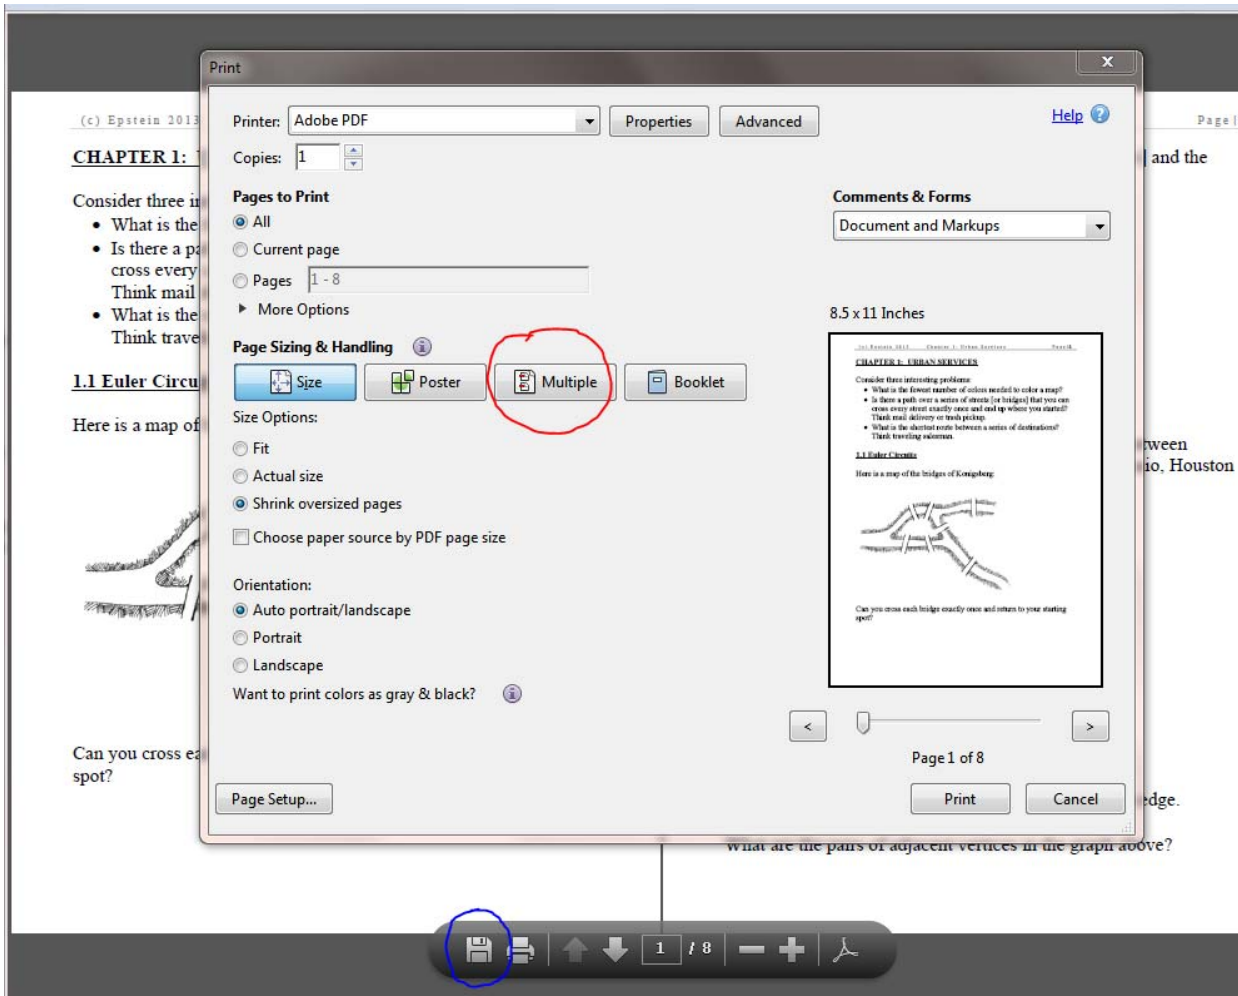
(c) Epstein 2013

Page

CHAPTER 1:

and the

Consider three i

• What is the

• Is there a p

cross every

Think mail

• What is the

Think trave

1.1 Euler Circu

Here is a map of

tween

io, Houston

Can you cross e

spot?

dge.

What are the pairs of adjacent vertices in the graph above?

Print

Printer: Adobe PDF

Properties

Advanced

Help

Copies: 1

Pages to Print

All

Current page

Pages 1 - 8

More Options

Comments & Forms

Document and Markups

8.5 x 11 Inches

Page Sizing & Handling

Size

Poster

Multiple

Booklet

Size Options:

Fit

Actual size

Shrink oversized pages

Choose paper source by PDF page size

Orientation:

Auto portrait/landscape

Portrait

Landscape

Want to print colors as gray & black?

CHAPTER 1: URBAN SERVICES

Consider three interesting problems:

• What is the fewest number of colors needed to color a map?

• Is there a path over a series of streets [or bridges] that you can cross every street exactly once and end up where you started? Think mail delivery or trash pickup.

• What is the shortest route between a series of destinations? Think traveling salesman.

1.1 Euler Circuits

Here is a map of the bridges of Konigsberg

Can you cross each bridge exactly once and return to your starting spot?

<

>

Page 1 of 8

Page Setup...

Print

Cancel

1 / 8